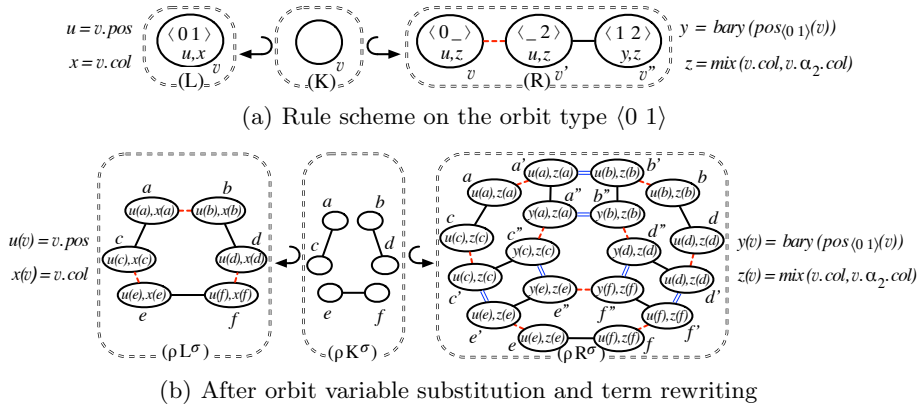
$u = v.pos$
$x = v.col$

$\langle 0\ 1 \rangle$
$u,x$
$v$
(L)

$v$
(K)

$\langle 0\ \_ \rangle$
$u,z$
$v$

$\langle \_\ 2 \rangle$
$u,z$
$v'$

$\langle 1\ 2 \rangle$
$y,z$
$v''$
(R)

$y = bary\,(pos_{\langle 0\ 1 \rangle}(v))$
$z = mix\,(v.col, v.\alpha_2.col)$

(a) Rule scheme on the orbit type $\langle 0\ 1 \rangle$

$u(v) = v.pos$
$x(v) = v.col$

$a$ $b$
$u(a),x(a)$ $u(b),x(b)$
$c$ $d$
$u(c),x(c)$ $u(d),x(d)$
$u(e),x(e)$ $u(f),x(f)$
$e$ $f$
$(\rho L^{\sigma})$

$a$ $b$
$c$ $d$
$e$ $f$
$(\rho K^{\sigma})$

$a'$ $b'$
$a$ $b$
$u(a),z(a)$ $u(b),z(b)$
$u(a),z(a)$ $u(b),z(b)$
$a''$ $b''$
$y(a),z(a)$ $y(b),z(b)$
$c$ $d$
$u(c),z(c)$ $d''$ $u(d),z(d)$
$c''$
$y(c),z(c)$ $y(d),z(d)$
$u(c),z(c)$ $u(d),z(d)$
$c'$ $y(e),z(e)$ $y(f),z(f)$ $d'$
$e''$ $f''$
$u(e),z(e)$ $u(f),z(f)$
$e'$ $f'$
$u(e),z(e)$ $u(f),z(f)$
$e$ $f$
$(\rho R^{\sigma})$

$y(v) = bary\,(pos_{\langle 0\ 1 \rangle}(v))$
$z(v) = mix\,(v.col, v.\alpha_2.col)$

(b) After orbit variable substitution and term rewriting